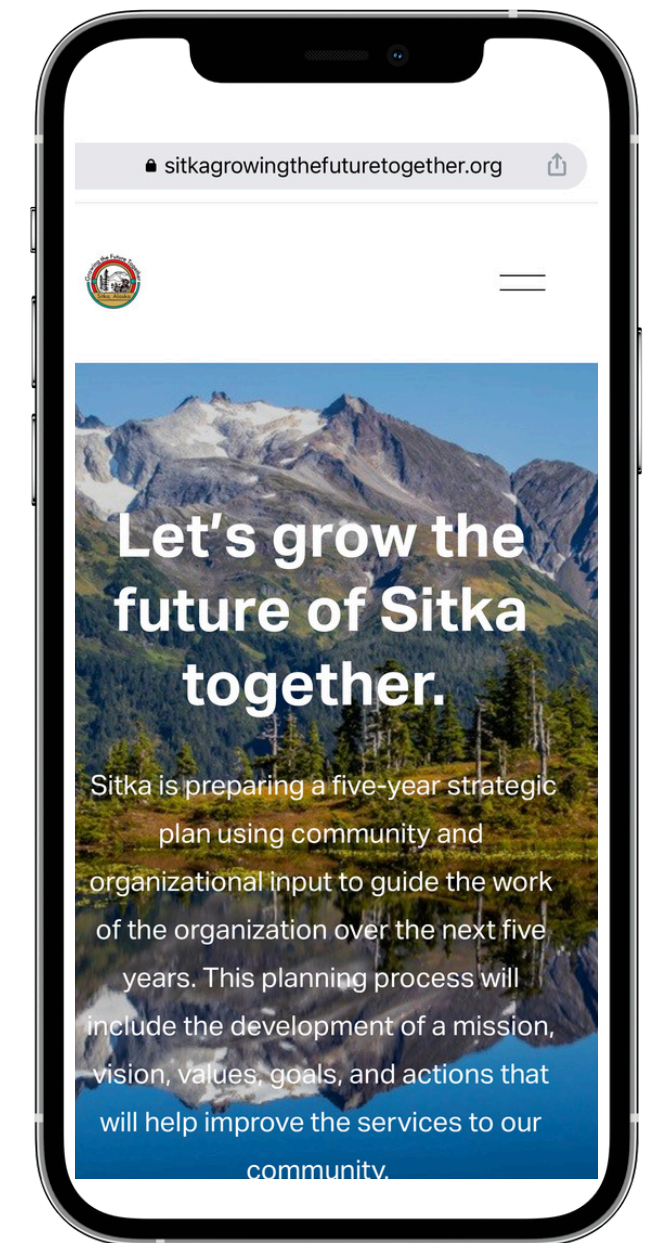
sitkagrowingthefuturetogether.org

Growing the Future Together
Sitka, Alaska

Let's grow the future of Sitka together.

Sitka is preparing a five-year strategic plan using community and organizational input to guide the work of the organization over the next five years. This planning process will include the development of a mission, vision, values, goals, and actions that will help improve the services to our community.